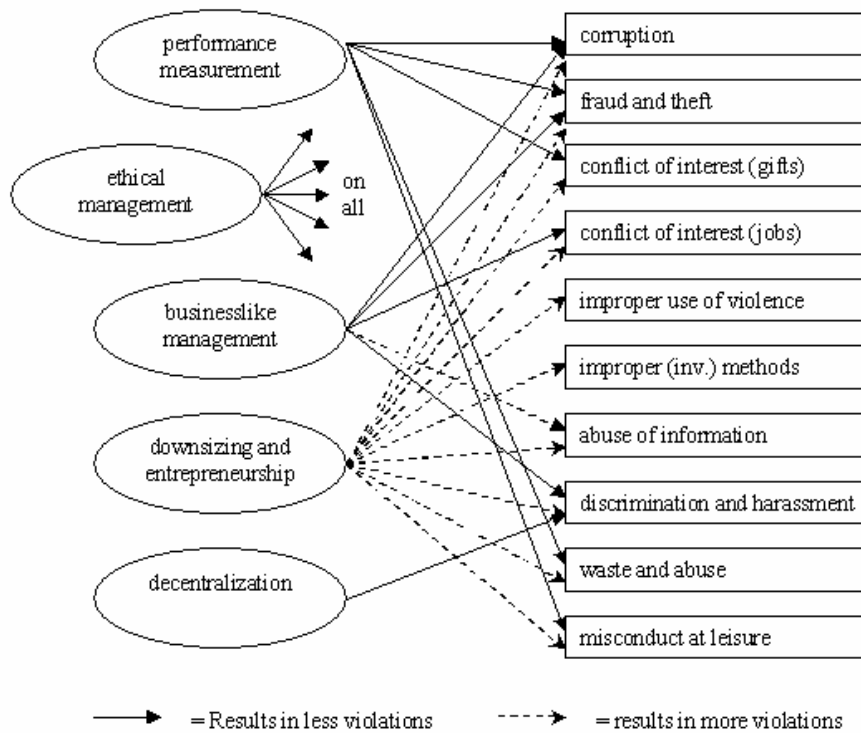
performance measurement

ethical management

on all

businesslike management

downsizing and entrepreneurship

decentralization

corruption

fraud and theft

conflict of interest (gifts)

conflict of interest (jobs)

improper use of violence

improper (inv.) methods

abuse of information

discrimination and harassment

waste and abuse

misconduct at leisure

= Results in less violations

= results in more violations